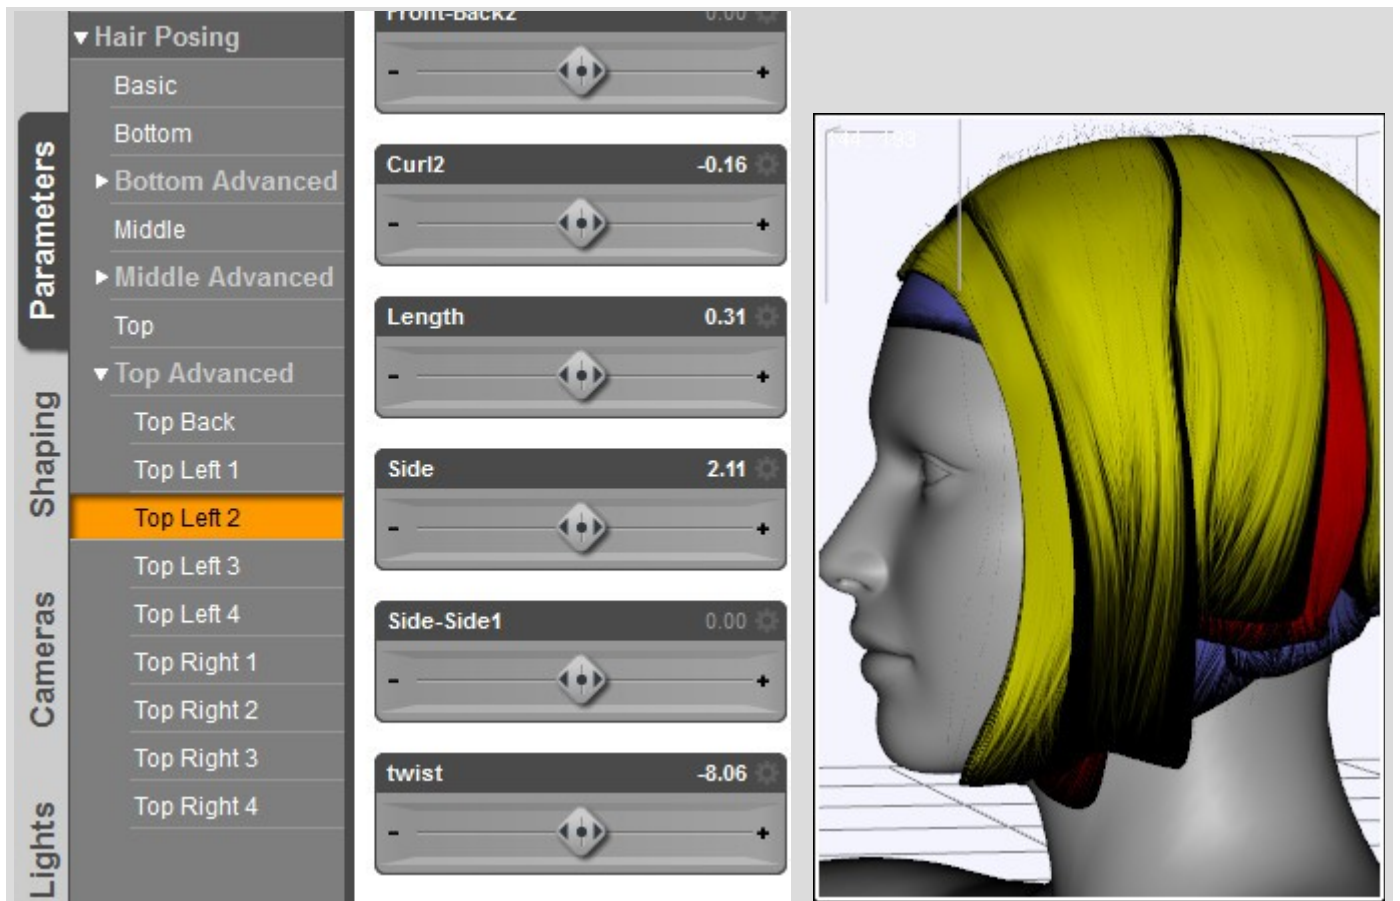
Parameters
Shaping
Cameras
Lights

▾ Hair Posing
Basic
Bottom
▸ Bottom Advanced
Middle
▸ Middle Advanced
Top
▾ Top Advanced
Top Back
Top Left 1
Top Left 2
Top Left 3
Top Left 4
Top Right 1
Top Right 2
Top Right 3
Top Right 4

Front-Back2 0.00
- +
Curl2 -0.16
- +
Length 0.31
- +
Side 2.11
- +
Side-Side1 0.00
- +
twist -8.06
- +